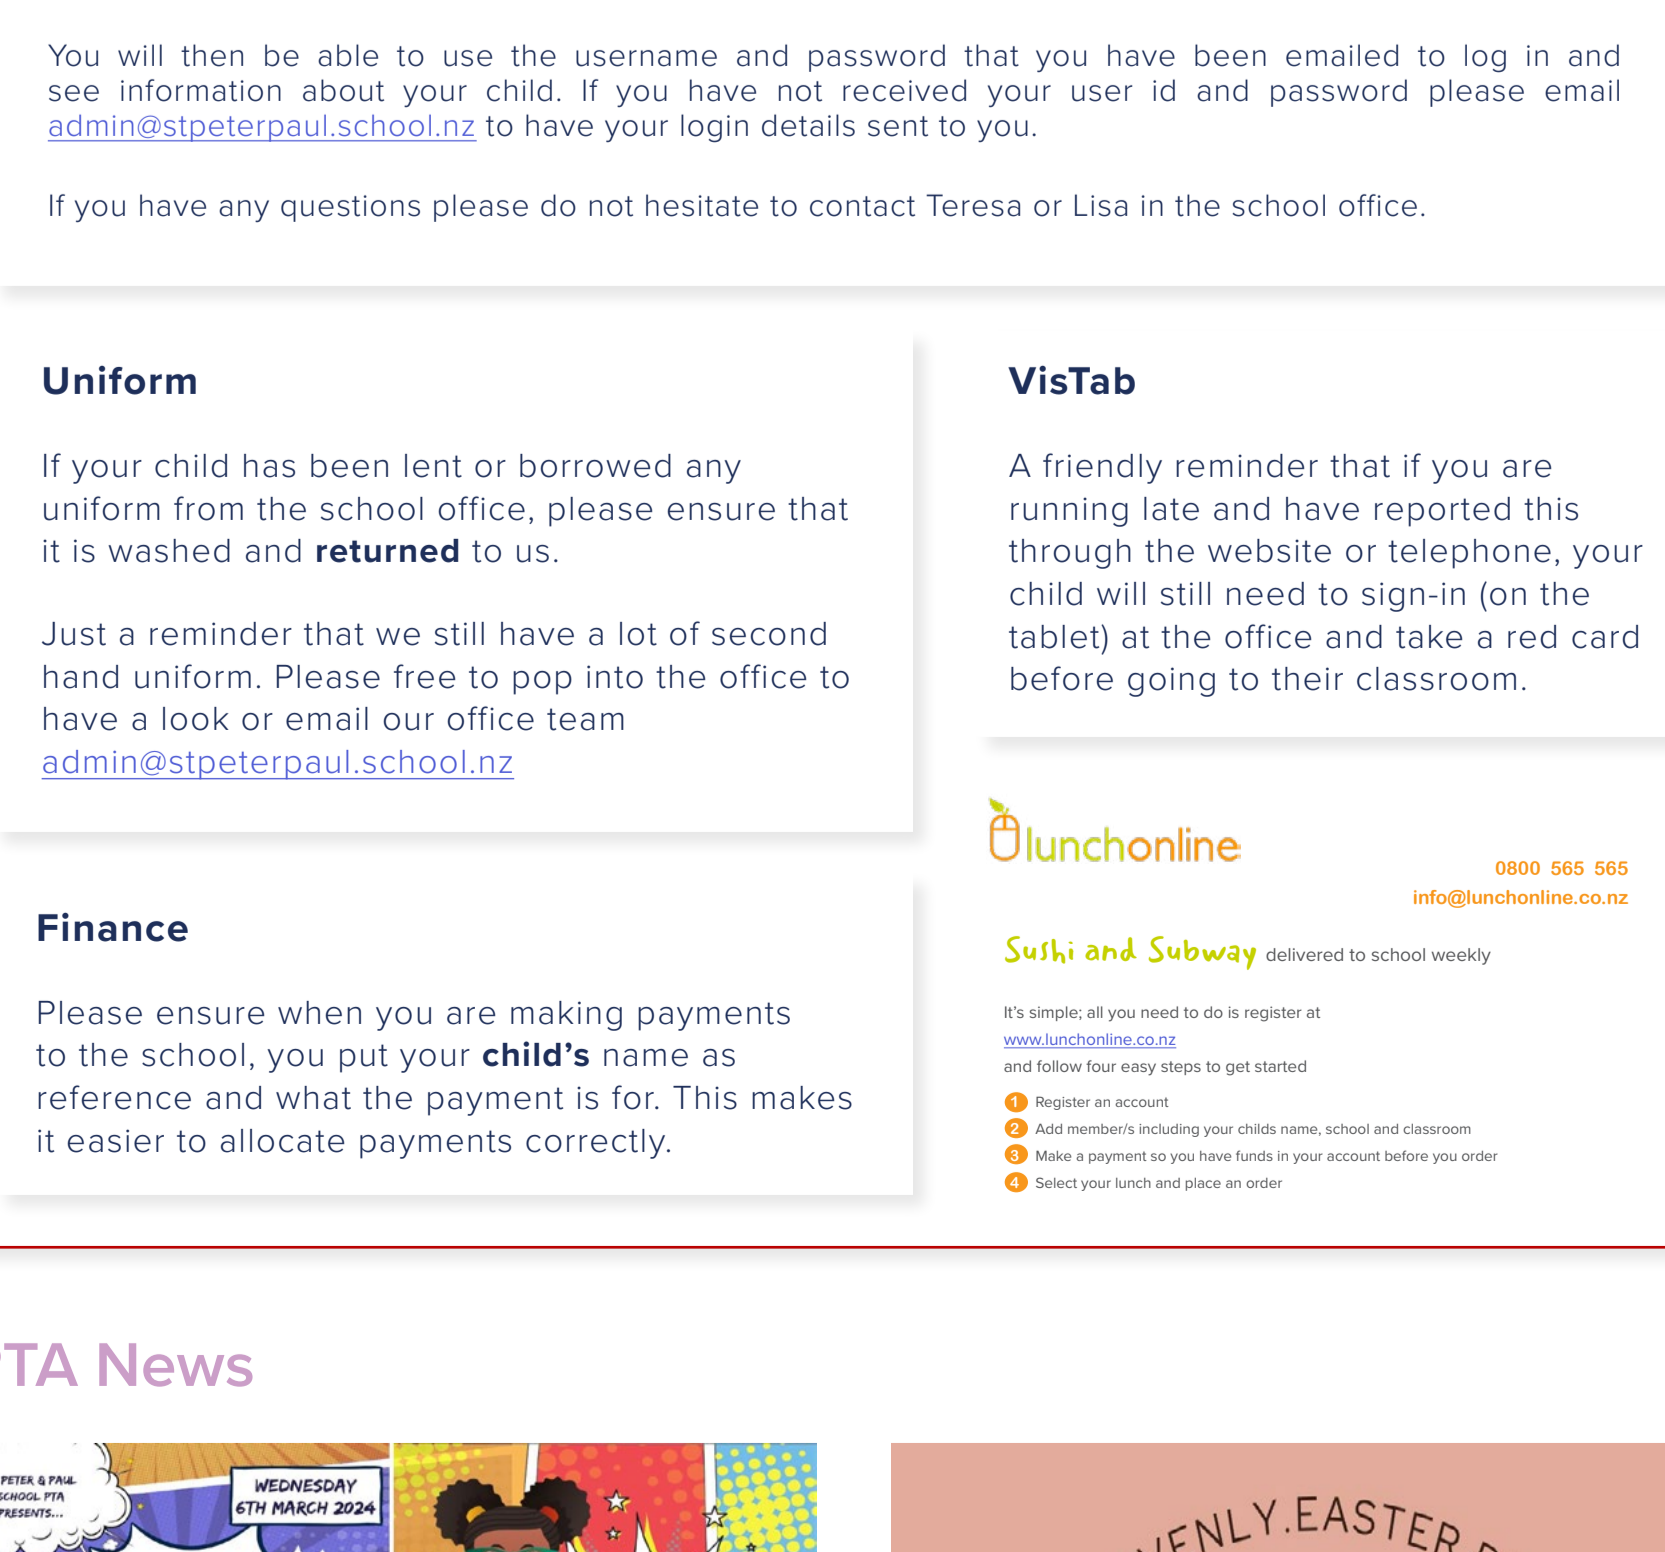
You will then be able to use the username and password that you have been emailed to log in and see information about your child. If you have not received your user id and password please email admin@stpeterpaul.school.nz to have your login details sent to you.

If you have any questions please do not hesitate to contact Teresa or Lisa in the school office.

Uniform

If your child has been lent or borrowed any uniform from the school office, please ensure that it is washed and **returned** to us.

Just a reminder that we still have a lot of second hand uniform. Please free to pop into the office to have a look or email our office team admin@stpeterpaul.school.nz

Finance

Please ensure when you are making payments to the school, you put your **child's** name as reference and what the payment is for. This makes it easier to allocate payments correctly.

VisTab

A friendly reminder that if you are running late and have reported this through the website or telephone, your child will still need to sign-in (on the tablet) at the office and take a red card before going to their classroom.

lunchonline

0800 565 565
info@lunchonline.co.nz

Sushi and Subway delivered to school weekly

It's simple; all you need to do is register at www.lunchonline.co.nz and follow four easy steps to get started

1 Register an account
2 Add member/s including your childs name, school and classroom
3 Make a payment so you have funds in your account before you order
4 Select your lunch and place an order

TA News

PETER & PAUL SCHOOL PTA PRESENTS...

WEDNESDAY 6TH MARCH 2024

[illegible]ENLY.EASTER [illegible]